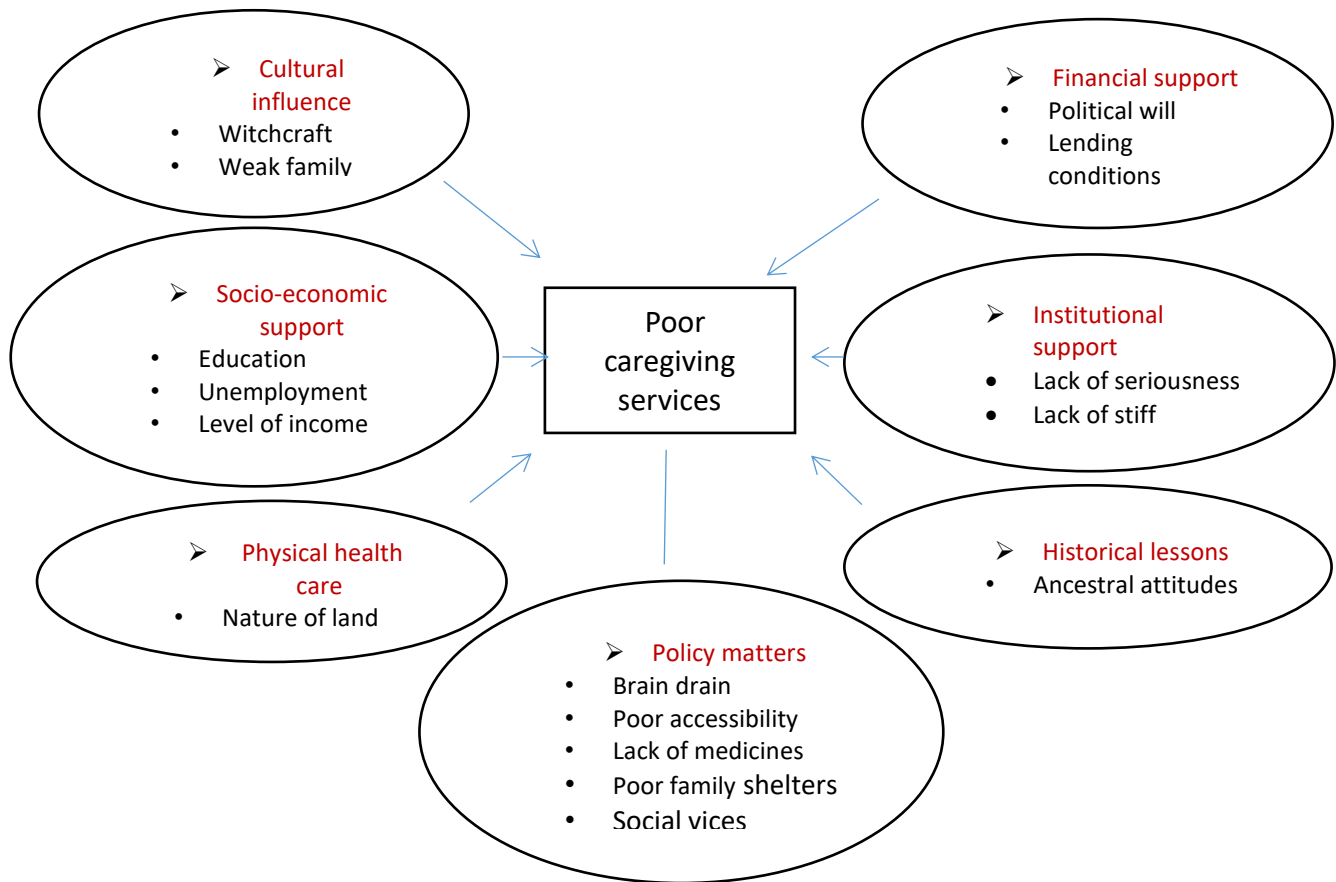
➢ Cultural influence
- Witchcraft
- Weak family

➢ Financial support
- Political will
- Lending conditions

➢ Socio-economic support
- Education
- Unemployment
- Level of income

Poor caregiving services

➢ Institutional support
- Lack of seriousness
- Lack of stiff

➢ Physical health care
- Nature of land

➢ Historical lessons
- Ancestral attitudes

➢ Policy matters
- Brain drain
- Poor accessibility
- Lack of medicines
- Poor family shelters
- Social vices